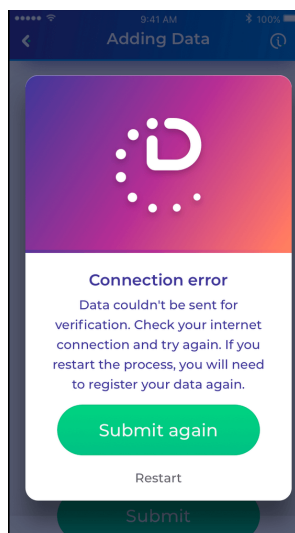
9:41 AM
100%
Adding Data

Connection error
Data couldn't be sent for verification. Check your internet connection and try again. If you restart the process, you will need to register your data again.

Submit again

Restart

Submit